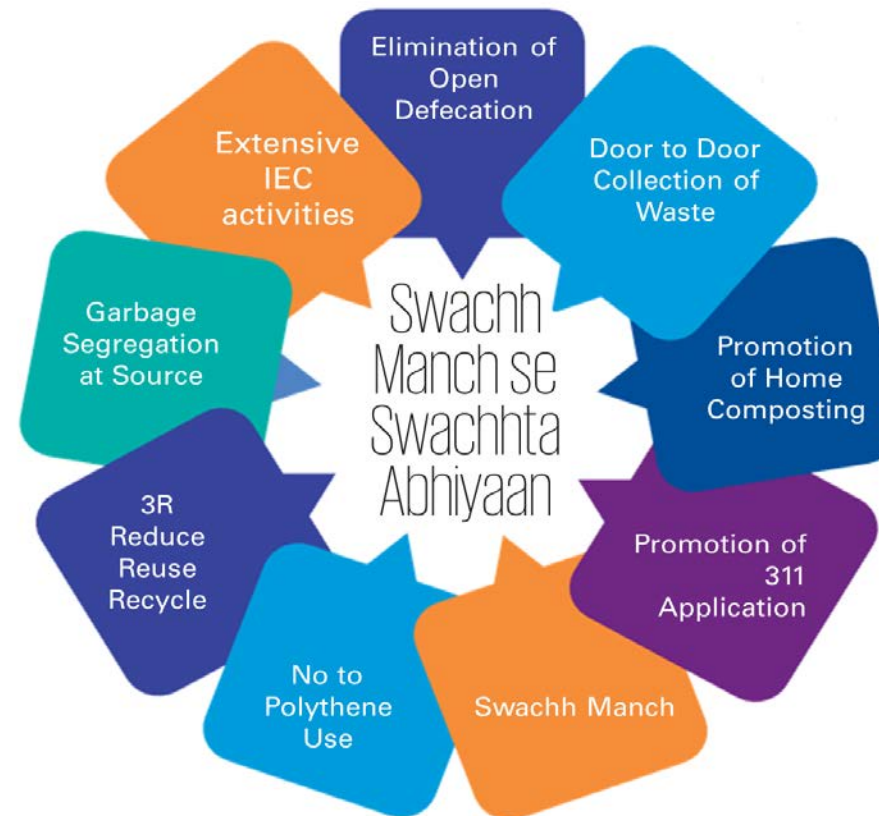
Swachh Manch se Swachhta Abhiyaan

Elimination of Open Defecation

Door to Door Collection of Waste

Promotion of Home Composting

Promotion of 311 Application

Swachh Manch

No to Polythene Use

3R Reduce Reuse Recycle

Garbage Segregation at Source

Extensive IEC activities